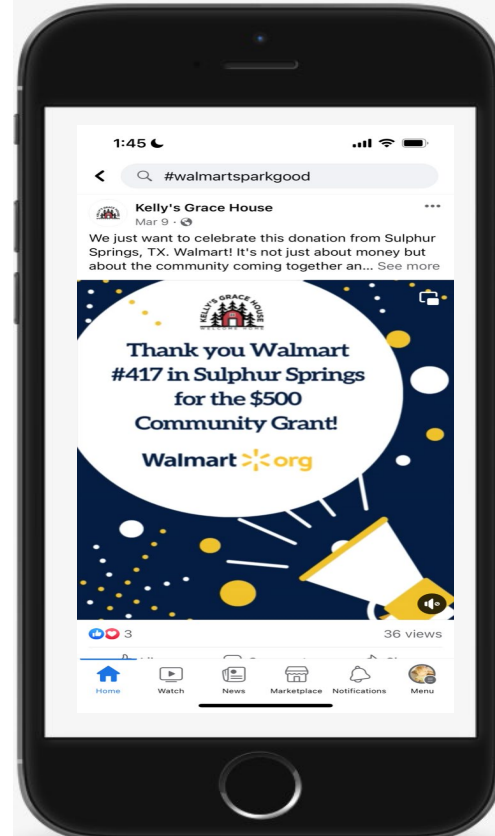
1:45

#walmartsparkgood

Kelly's Grace House
Mar 9 ·

We just want to celebrate this donation from Sulphur Springs, TX. Walmart! It's not just about money but about the community coming together an... See more

KELLY'S GRACE HOUSE

Thank you Walmart #417 in Sulphur Springs for the $500 Community Grant!

Walmart org

3

36 views

Home Watch News Marketplace Notifications Menu